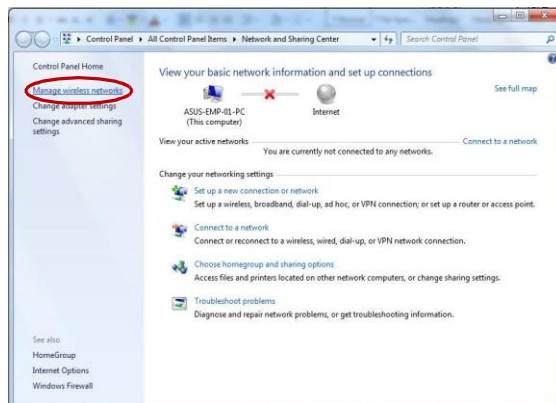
▸ Control Panel ▸ All Control Panel Items ▸ Network and Sharing Center
Search Control Panel

Control Panel Home
Manage wireless networks
Change adapter settings
Change advanced sharing settings

View your basic network information and set up connections
See full map
ASUS-EMP-01-PC
(This computer)
Internet

View your active networks
Connect to a network
You are currently not connected to any networks.

Change your networking settings

Set up a new connection or network
Set up a wireless, broadband, dial-up, ad hoc, or VPN connection; or set up a router or access point.

Connect to a network
Connect or reconnect to a wireless, wired, dial-up, or VPN network connection.

Choose homegroup and sharing options
Access files and printers located on other network computers, or change sharing settings.

Troubleshoot problems
Diagnose and repair network problems, or get troubleshooting information.

See also
HomeGroup
Internet Options
Windows Firewall